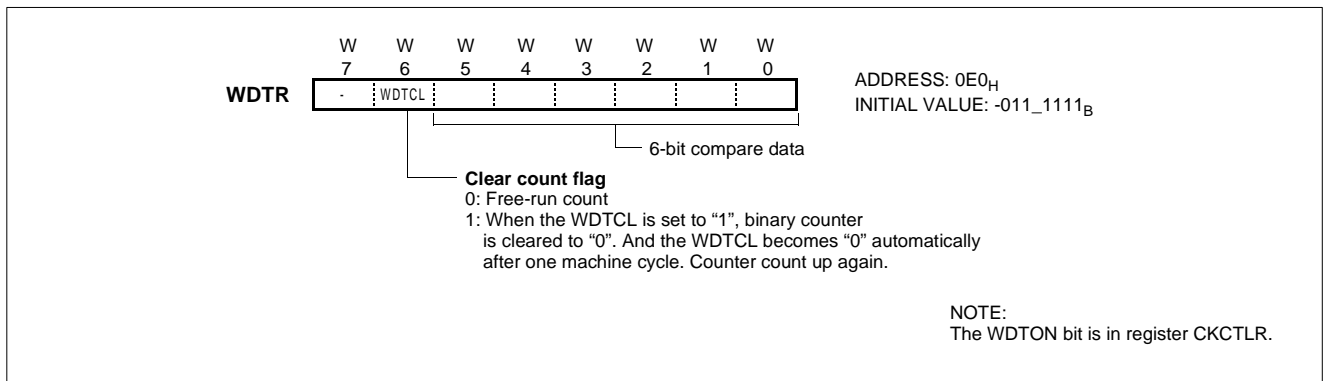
W W W W W W W W
7 6 5 4 3 2 1 0

WDTR

| - | WDTCL | | | | | | |
|---|---|---|---|---|---|---|---|

ADDRESS: $0E0_H$
INITIAL VALUE: $-011\_1111_B$

6-bit compare data

**Clear count flag**
0: Free-run count
1: When the WDTCL is set to “1”, binary counter is cleared to “0”. And the WDTCL becomes “0” automatically after one machine cycle. Counter count up again.

NOTE:
The WDTON bit is in register CKCTLR.